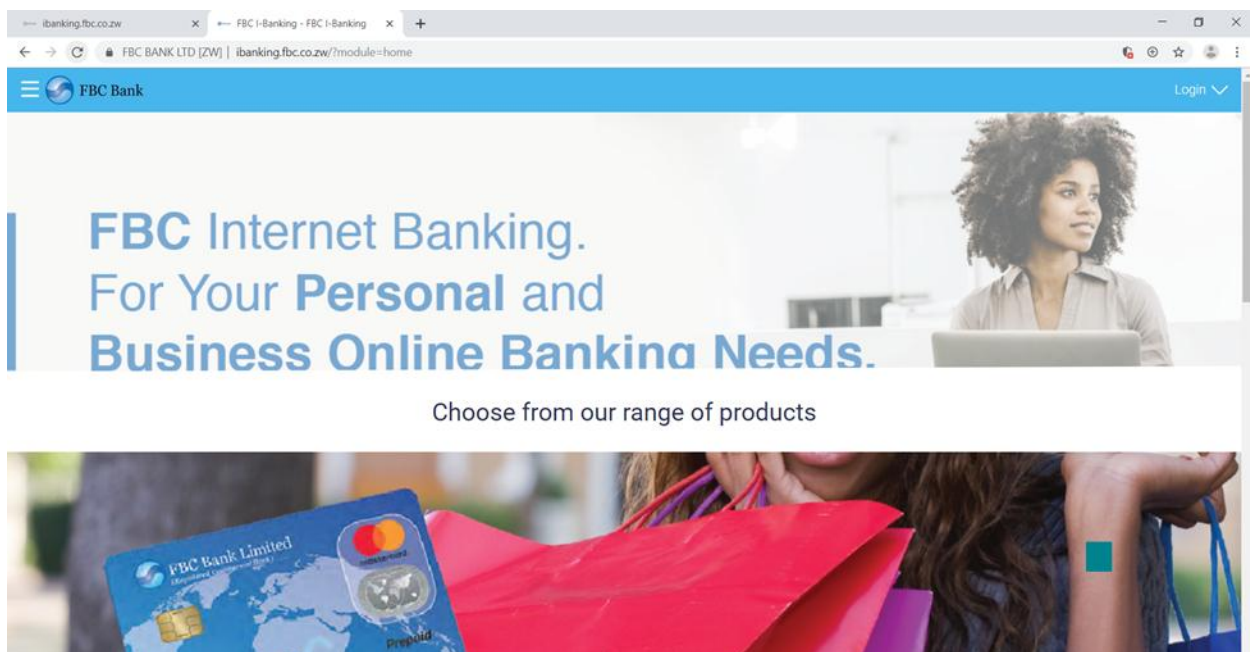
ibanking.fbc.co.zw ×
FBC I-Banking - FBC I-Banking ×
+

FBC BANK LTD [ZW] | ibanking.fbc.co.zw/?module=home

FBC Bank

Login

FBC Internet Banking.
For Your Personal and
Business Online Banking Needs.

Choose from our range of products

FBC Bank Limited
(Registered Commercial Bank)

mastercard

Prepaid